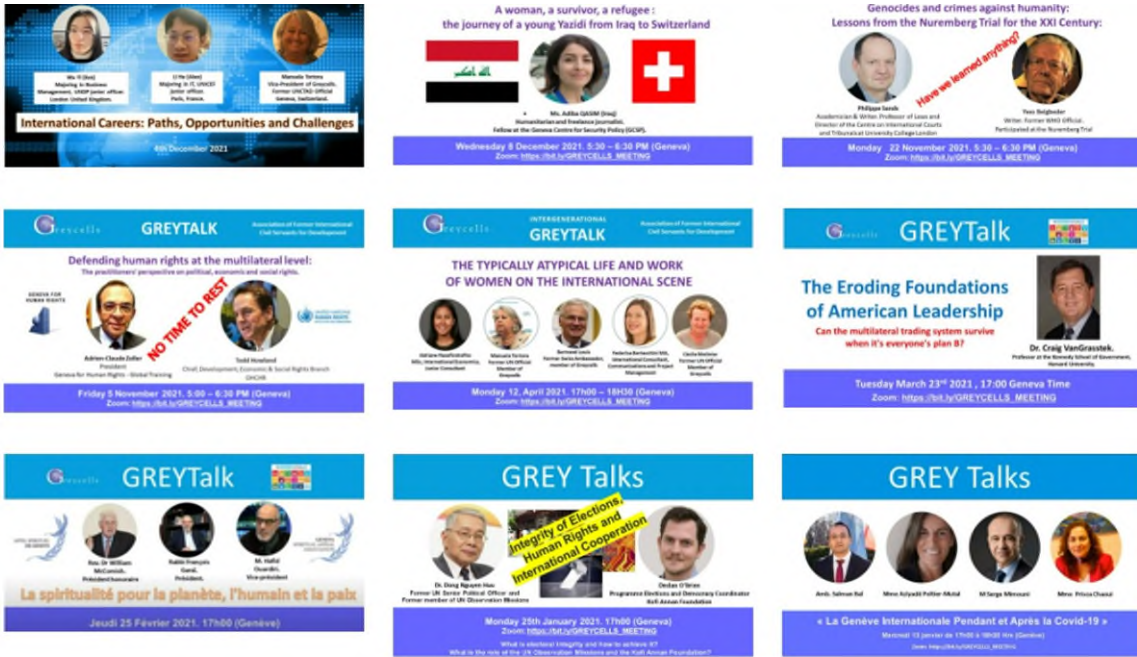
Ms Yi (Ivy)
Majoring in Business Management. UNDP junior officer. London United Kingdom.

Li He (Glen)
Majoring in IT. UNICEF junior officer. Paris, France.

Manuela Tortora
Vice-President of Greycells. Former UNCTAD Official. Geneva, Switzerland.

International Careers: Paths, Opportunities and Challenges

6th December 2021

A woman, a survivor, a refugee : the journey of a young Yazidi from Iraq to Switzerland

Ms. Adiba QASIM (Iraq)
Humanitarian and freelance journalist. Fellow at the Geneva Centre for Security Policy (GCSP).

Wednesday 8 December 2021. 5.30 – 6.30 PM (Geneva)
Zoom: https://bit.ly/GREYCELLS_MEETING

Genocides and crimes against humanity: Lessons from the Nuremberg Trial for the XXI Century:

Have we learned anything?

Philippe Sands
Academician & Writer. Professor of Laws and Director of the Centre on International Courts and Tribunals at University College London

Yves Beigbeder
Writer. Former WHO Official. Participated at the Nuremberg Trial

Monday 22 November 2021. 5.30 – 6.30 PM (Geneva)
Zoom: https://bit.ly/GREYCELLS_MEETING

Greycells GREYTALK Association of Former International Civil Servants for Development

Defending human rights at the multilateral level:
The practitioners' perspective on political, economic and social rights.

GENEVA FOR HUMAN RIGHTS

NO TIME TO REST

Adrien-Claude Zoller
President
Geneva for Human Rights - Global Training

Todd Howland
Chief, Development, Economic & Social Rights Branch
OHCHR

Friday 5 November 2021. 5.00 – 6.30 PM (Geneva)
Zoom: https://bit.ly/GREYCELLS_MEETING

Greycells INTERGENERATIONAL GREYTALK Association of Former International Civil Servants for Development

THE TYPICALLY ATYPICAL LIFE AND WORK OF WOMEN ON THE INTERNATIONAL SCENE

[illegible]
MSc, International Economics, Junior Consultant

Manuela Tortora
Former UN Official
Member of Greycells

Bertrand Louis
Former Swiss Ambassador, member of Greycells

Federica Bartocchini MA, International Consultant, Communications and Project Management

Cecile Molinier
Former UN Official
Member of Greycells

Monday 12, April 2021. 17h00 – 18H30 (Geneva)
Zoom: https://bit.ly/GREYCELLS_MEETING

Greycells GREYTalk

The Eroding Foundations of American Leadership

Can the multilateral trading system survive when it's everyone's plan B?

Dr. Craig VanGrasstek.
Professor at the Kennedy School of Government, Harvard University

Tuesday March 23rd 2021 , 17:00 Geneva Time
Zoom: https://bit.ly/GREYCELLS_MEETING

Greycells GREYTalk

Rev. Dr William McComish.
Président honoraire

Rabbi François Garaï.
Président.

M. Hafid Ouardiri.
Vice-président

La spiritualité pour la planète, l'humain et la paix

Jeudi 25 Février 2021. 17h00 (Genève)

GREY Talks

Integrity of Elections, Human Rights and International Cooperation

Dr. Dang Nguyen Huu
Former UN Senior Political Officer and Former member of UN Observation Missions

Declan O'Brien
Programme Elections and Democracy Coordinator
Kofi Annan Foundation

Monday 25th January 2021. 17h00 (Geneva)
Zoom: https://bit.ly/GREYCELLS_MEETING
What is electoral integrity and how to achieve it?
What is the role of the UN Observation Missions and the Kofi Annan Foundation?

GREY Talks

Amb. Salman Bal

Mme Aziyadé Poltier-Mutal

M Serge Mimouni

Mme. Prisca Chaoui

« La Genève Internationale Pendant et Après la Covid-19 »
Mercredi 13 janvier de 17h00 à 18h30 hrs (Genève)
Zoom: https://bit.ly/GREYCELLS_MEETING